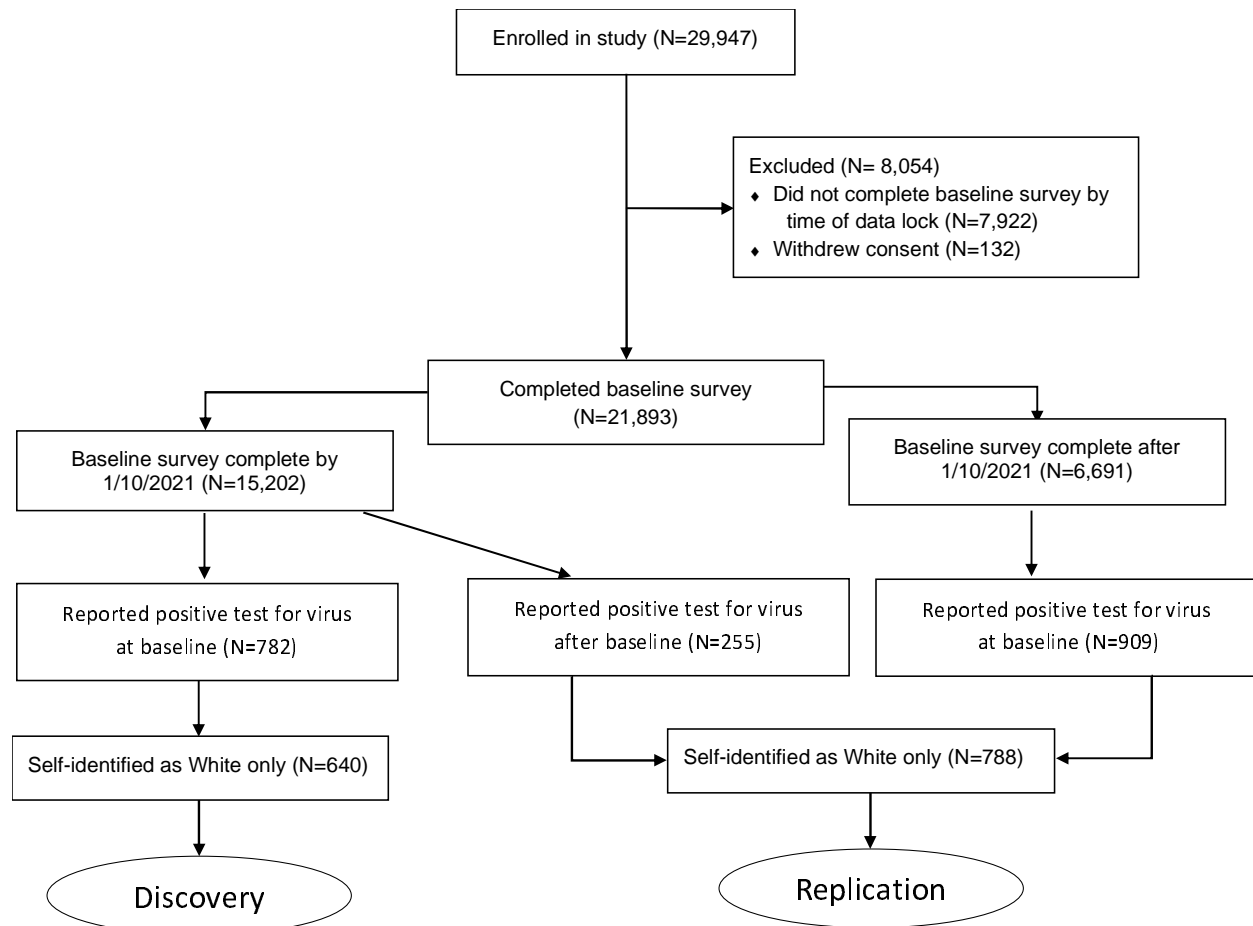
Enrolled in study (N=29,947)

Excluded (N= 8,054)
- Did not complete baseline survey by time of data lock (N=7,922)
- Withdrew consent (N=132)

Completed baseline survey (N=21,893)

Baseline survey complete by 1/10/2021 (N=15,202)

Baseline survey complete after 1/10/2021 (N=6,691)

Reported positive test for virus at baseline (N=782)

Reported positive test for virus after baseline (N=255)

Reported positive test for virus at baseline (N=909)

Self-identified as White only (N=640)

Self-identified as White only (N=788)

Discovery

Replication